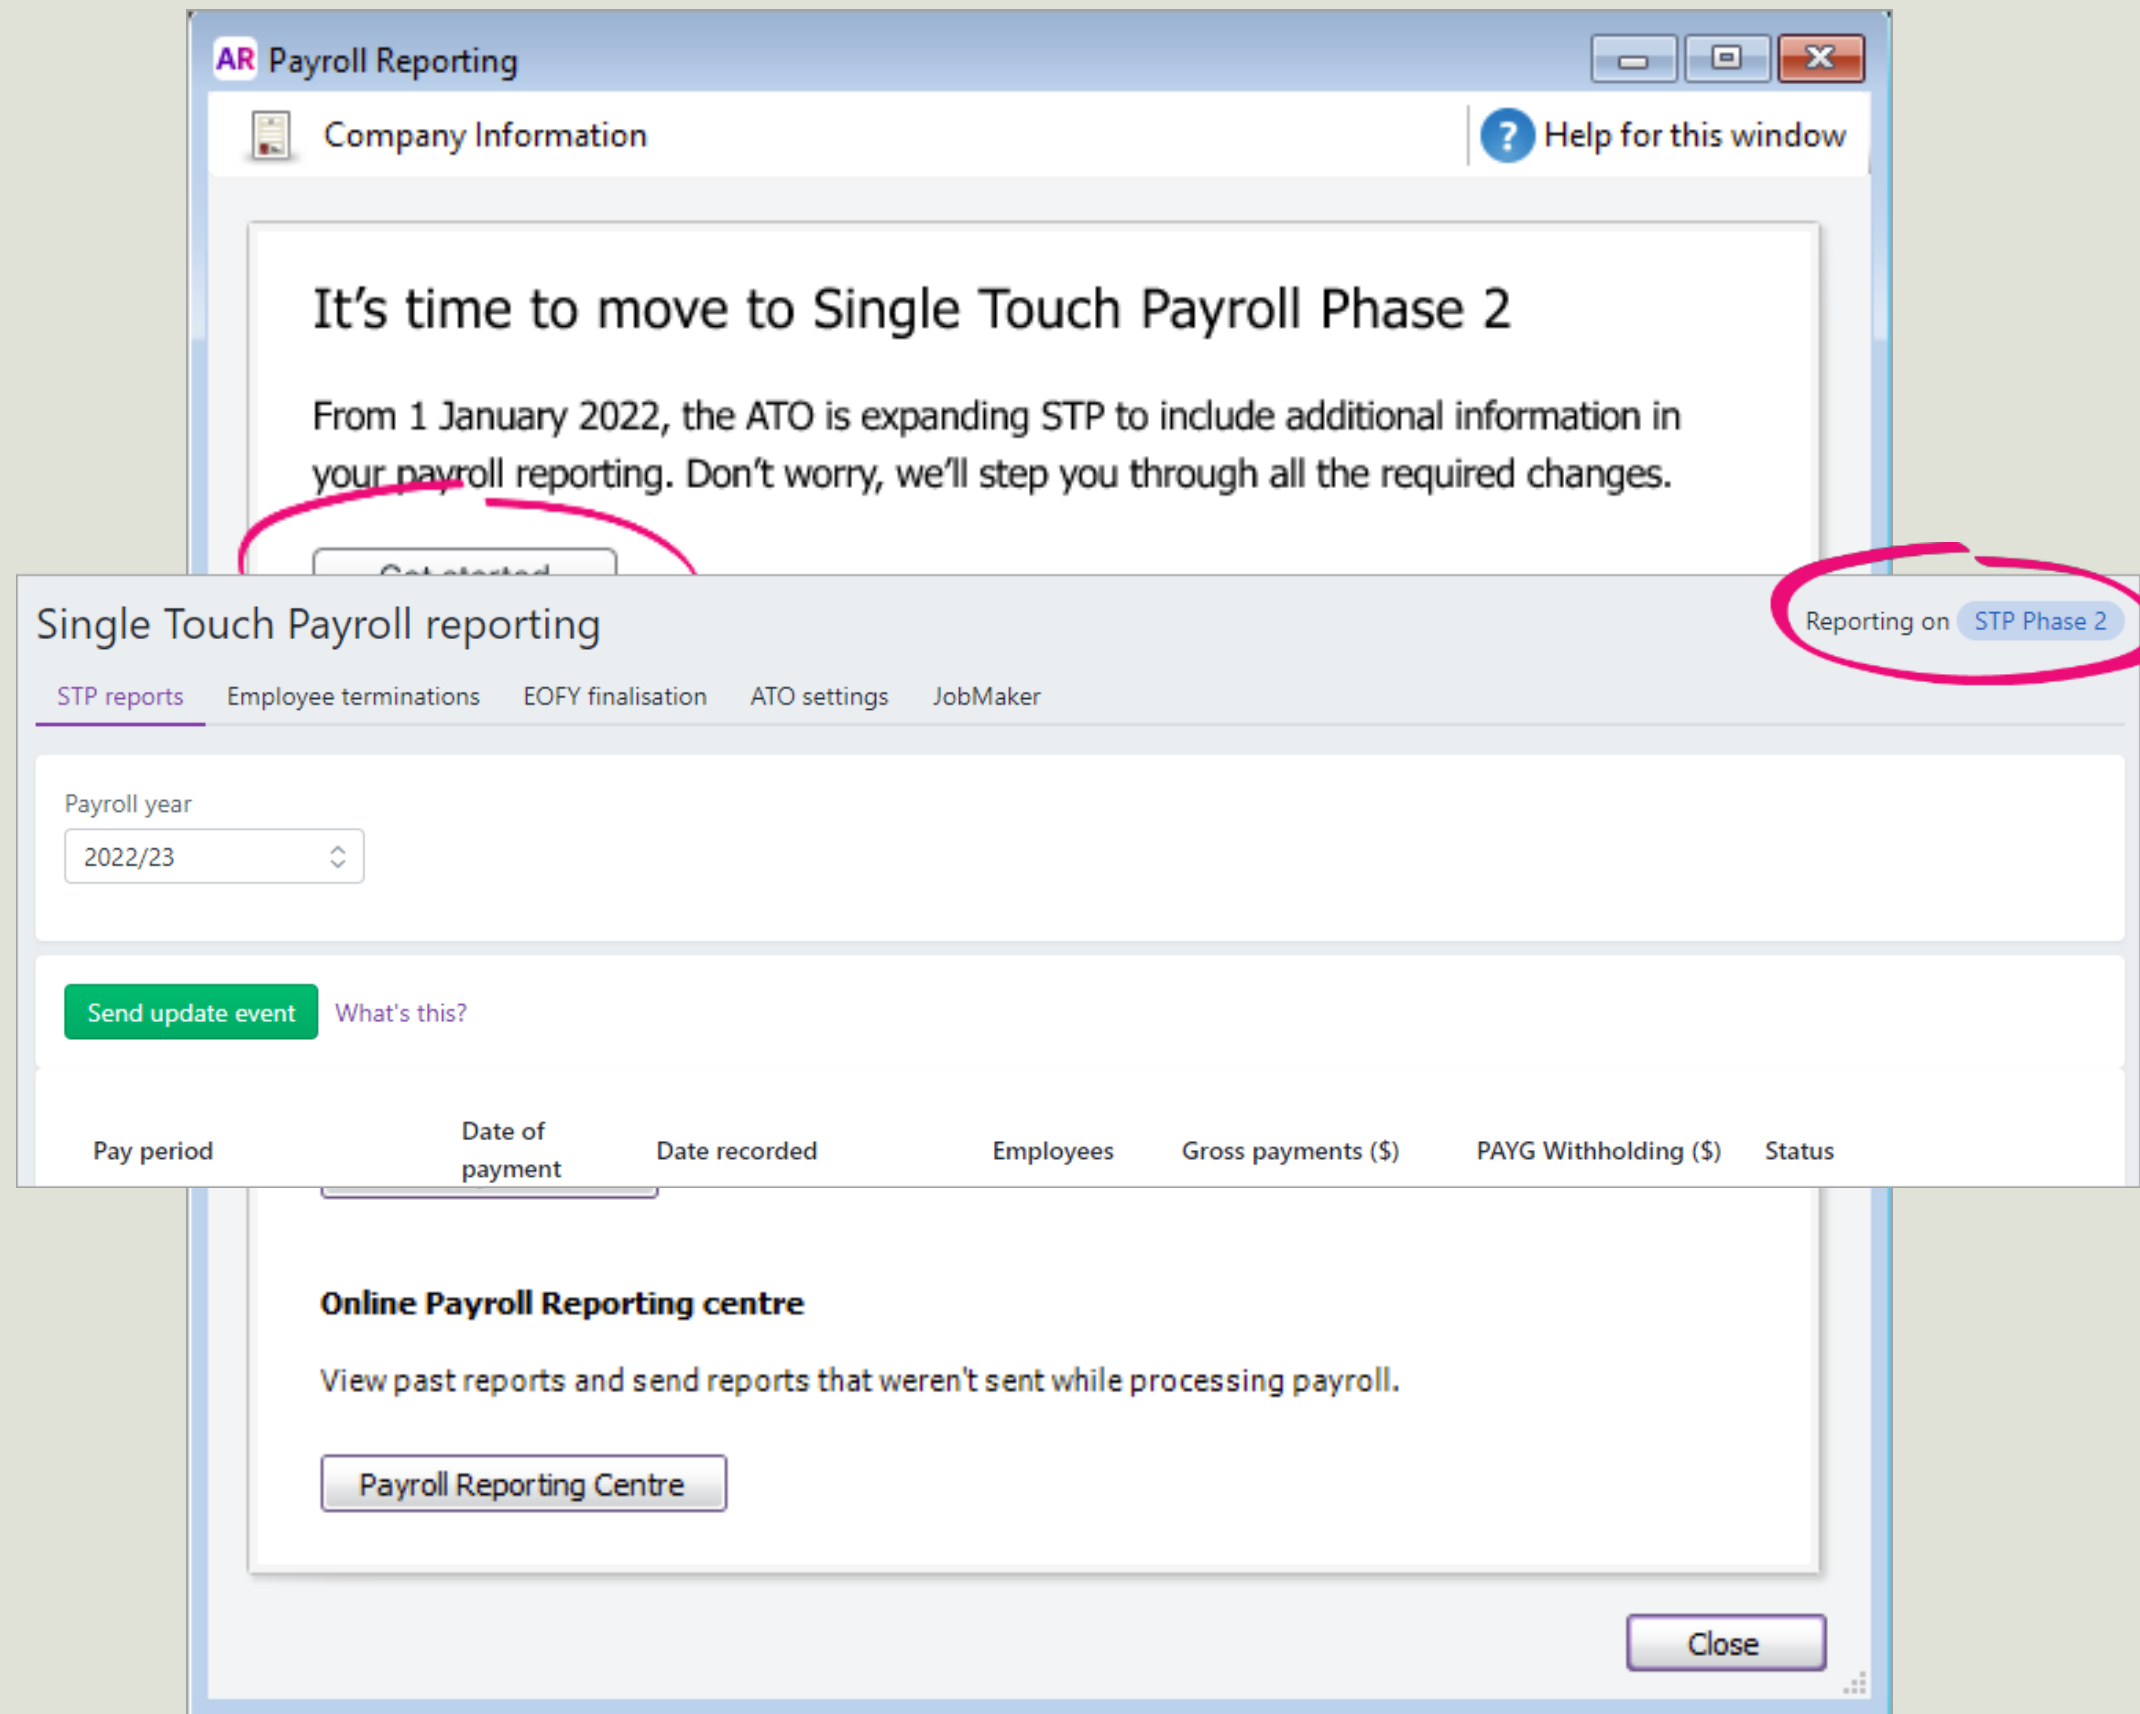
AR Payroll Reporting

Company Information

Help for this window

It's time to move to Single Touch Payroll Phase 2

From 1 January 2022, the ATO is expanding STP to include additional information in your payroll reporting. Don't worry, we'll step you through all the required changes.

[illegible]

Single Touch Payroll reporting

Reporting on STP Phase 2

STP reports Employee terminations EOFY finalisation ATO settings JobMaker

Payroll year

2022/23

Send update event What's this?

| Pay period | Date of payment | Date recorded | Employees | Gross payments ($) | PAYG Withholding ($) | Status |
|---|---|---|---|---|---|---|

Online Payroll Reporting centre

View past reports and send reports that weren't sent while processing payroll.

Payroll Reporting Centre

Close